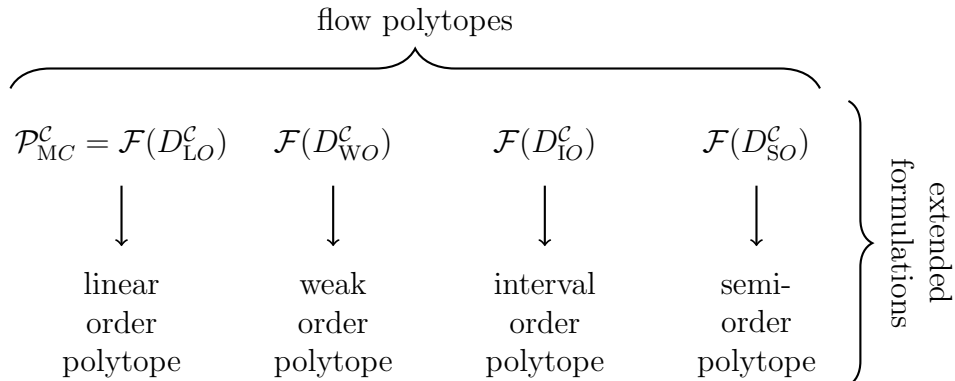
flow polytopes

$\mathcal{P}^{\mathcal{C}}_{\mathrm{MC}} = \mathcal{F}(D^{\mathcal{C}}_{\mathrm{LO}})$ $\mathcal{F}(D^{\mathcal{C}}_{\mathrm{WO}})$ $\mathcal{F}(D^{\mathcal{C}}_{\mathrm{IO}})$ $\mathcal{F}(D^{\mathcal{C}}_{\mathrm{SO}})$

linear order polytope

weak order polytope

interval order polytope

semiorder polytope

extended formulations